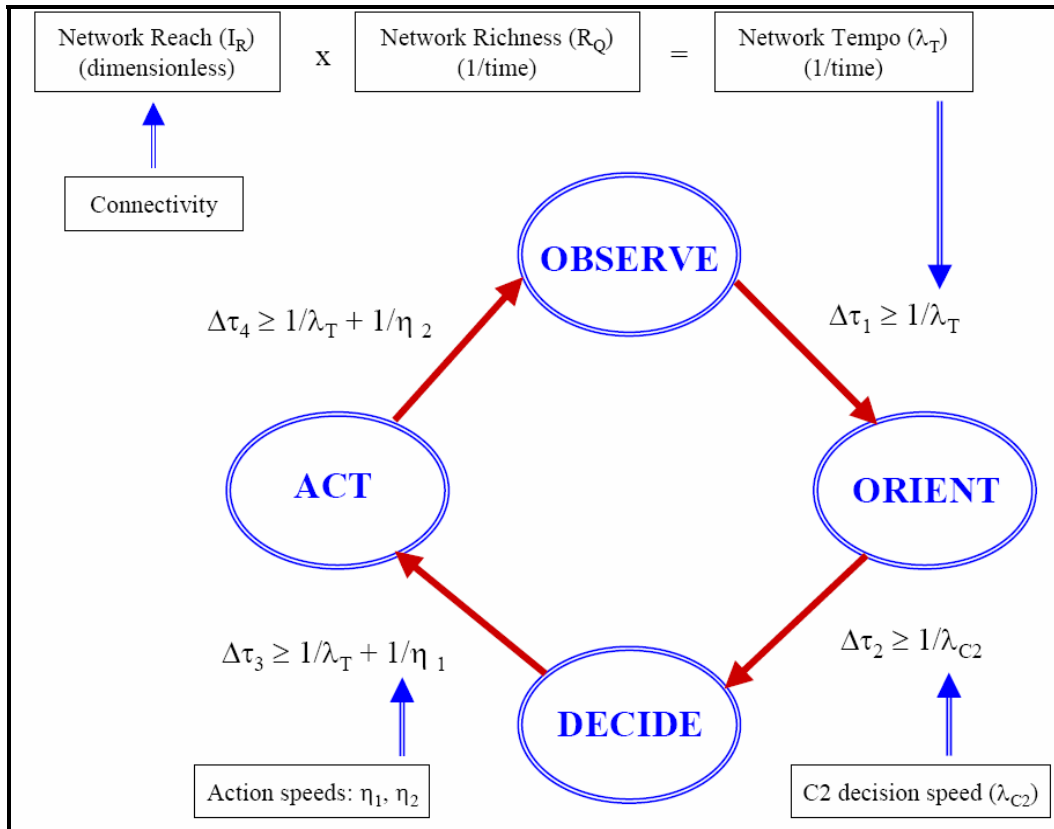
Network Reach ($I_R$) (dimensionless)

x

Network Richness ($R_Q$) (1/time)

=

Network Tempo ($\lambda_T$) (1/time)

Connectivity

OBSERVE

$\Delta\tau_4 \geq 1/\lambda_T + 1/\eta_2$

$\Delta\tau_1 \geq 1/\lambda_T$

ACT

ORIENT

$\Delta\tau_3 \geq 1/\lambda_T + 1/\eta_1$

$\Delta\tau_2 \geq 1/\lambda_{C2}$

DECIDE

Action speeds: $\eta_1$, $\eta_2$

C2 decision speed ($\lambda_{C2}$)